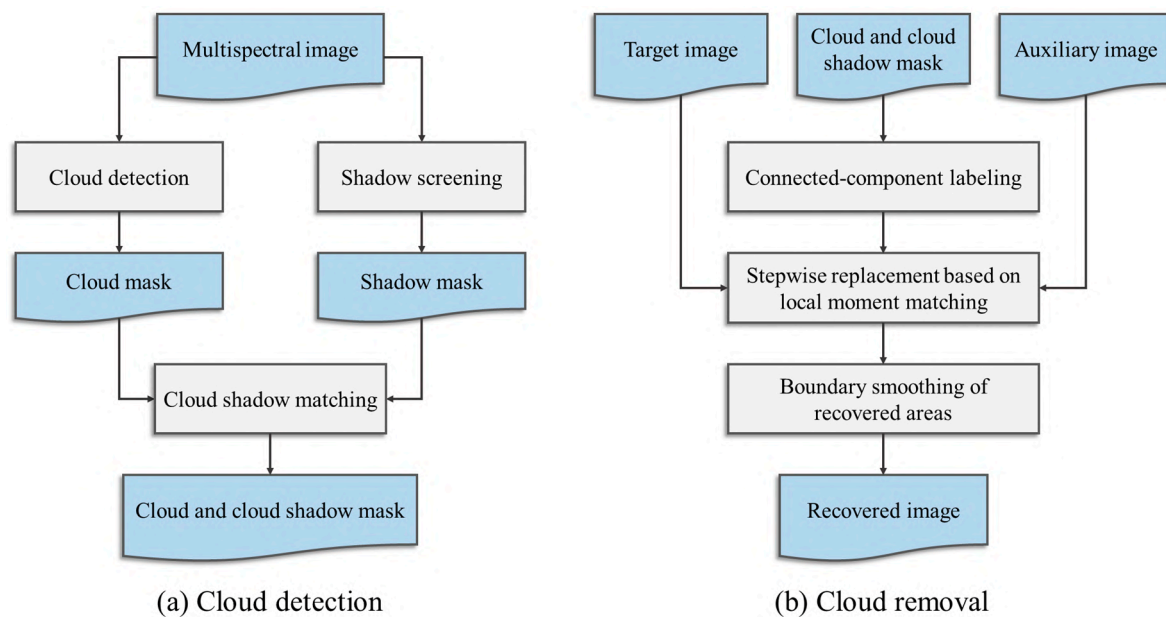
Multispectral image

Cloud detection

Shadow screening

Cloud mask

Shadow mask

Cloud shadow matching

Cloud and cloud shadow mask

(a) Cloud detection

Target image

Cloud and cloud shadow mask

Auxiliary image

Connected-component labeling

Stepwise replacement based on local moment matching

Boundary smoothing of recovered areas

Recovered image

(b) Cloud removal